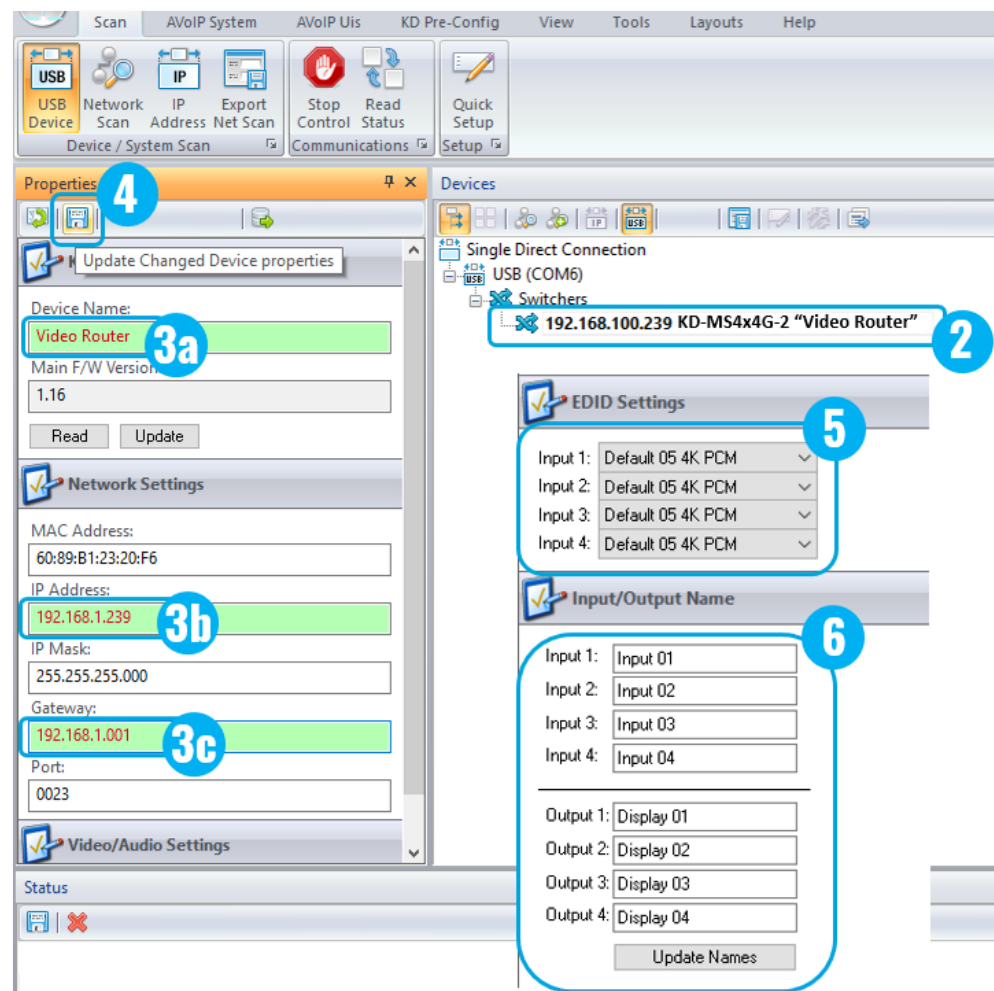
Scan AVoIP System AVoIP Uis KD Pre-Config View Tools Layouts Help

USB Device Network Scan IP Address Export Net Scan
Device / System Scan
Stop Control Read Status
Communications
Quick Setup
Setup

Properties
4
Update Changed Device properties

Device Name:
Video Router
3a
Main F/W Version
1.16
Read Update

Network Settings
MAC Address:
60:89:B1:23:20:F6
IP Address:
192.168.1.239
3b
IP Mask:
255.255.255.000
Gateway:
192.168.1.001
3c
Port:
0023

Video/Audio Settings

Status

Devices
Single Direct Connection
USB (COM6)
Switchers
192.168.100.239 KD-MS4x4G-2 "Video Router"
2

EDID Settings
5
Input 1: Default 05 4K PCM
Input 2: Default 05 4K PCM
Input 3: Default 05 4K PCM
Input 4: Default 05 4K PCM

Input/Output Name
6
Input 1: Input 01
Input 2: Input 02
Input 3: Input 03
Input 4: Input 04

Output 1: Display 01
Output 2: Display 02
Output 3: Display 03
Output 4: Display 04
Update Names